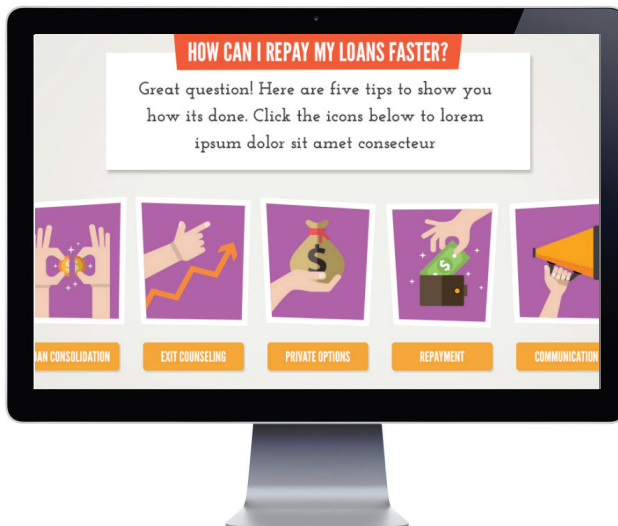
HOW CAN I REPAY MY LOANS FASTER?

Great question! Here are five tips to show you how its done. Click the icons below to lorem ipsum dolor sit amet consecteur

$

$

AN CONSOLIDATION

EXIT COUNSELING

PRIVATE OPTIONS

REPAYMENT

COMMUNICATION